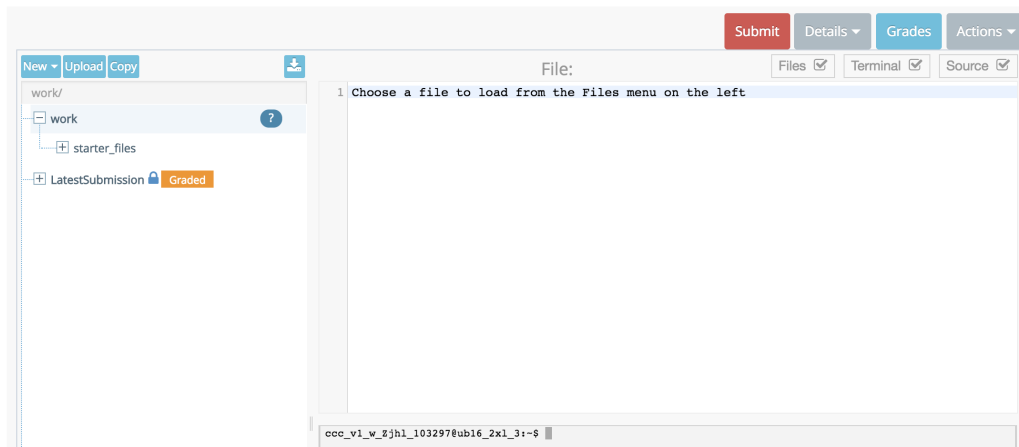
Submit Details ▾ Grades Actions ▾

New ▾ Upload Copy

File:

Files Terminal Source

work/

work ?

starter_files

LatestSubmission Graded

1 Choose a file to load from the Files menu on the left

ccc_v1_w_Zjhl_103297@ub16_2x1_3:~$